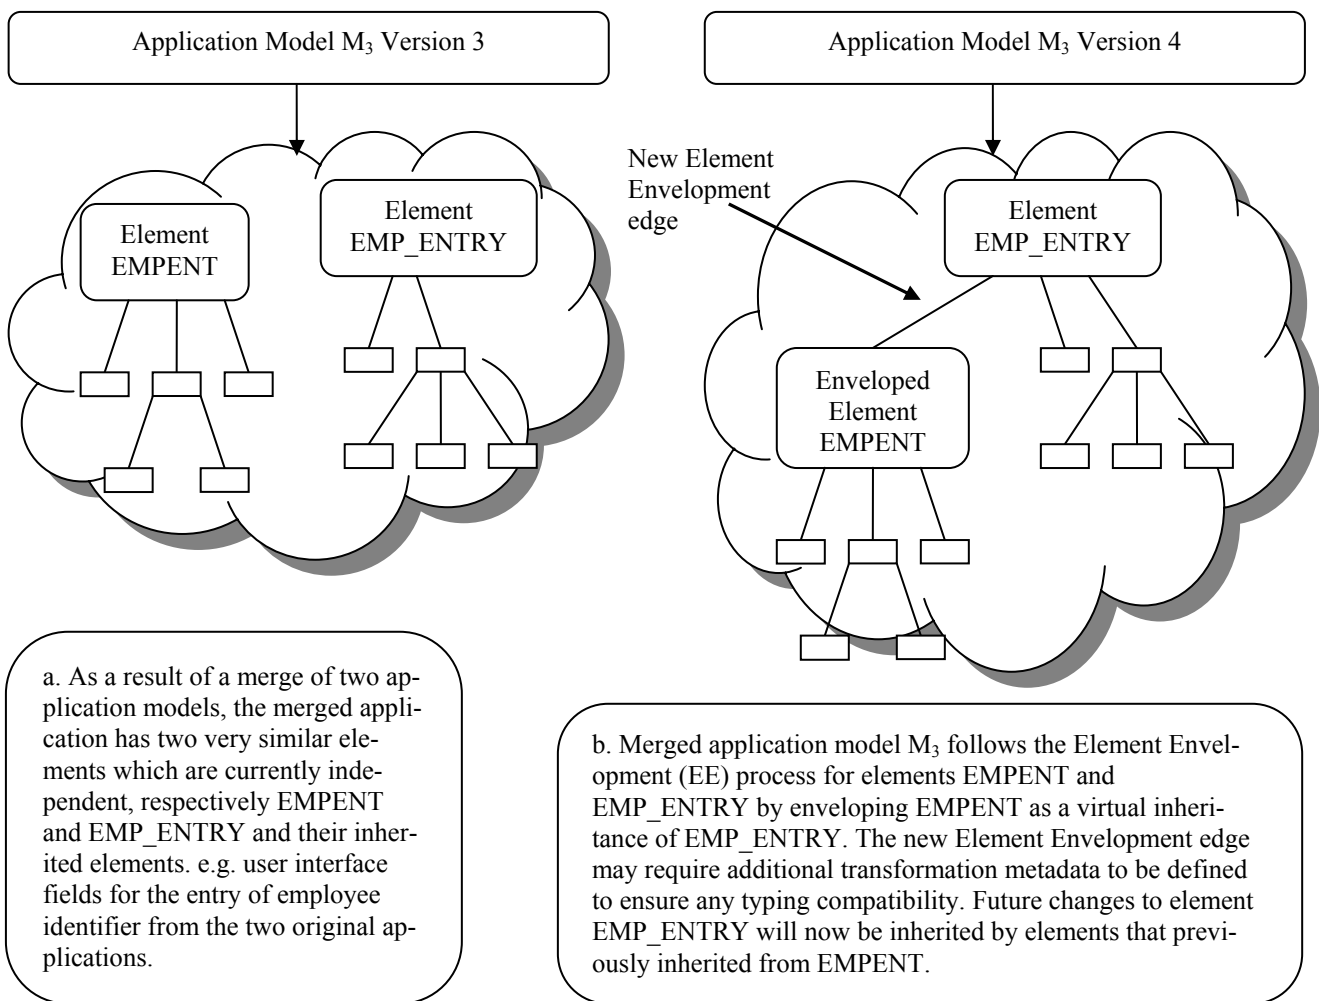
Application Model $M_3$ Version 3

Element EMPENT

Element EMP_ENTRY

Application Model $M_3$ Version 4

New Element Envelopment edge

Element EMP_ENTRY

Enveloped Element EMPENT

a. As a result of a merge of two application models, the merged application has two very similar elements which are currently independent, respectively EMPENT and EMP_ENTRY and their inherited elements. e.g. user interface fields for the entry of employee identifier from the two original applications.

b. Merged application model $M_3$ follows the Element Envelopment (EE) process for elements EMPENT and EMP_ENTRY by enveloping EMPENT as a virtual inheritance of EMP_ENTRY. The new Element Envelopment edge may require additional transformation metadata to be defined to ensure any typing compatibility. Future changes to element EMP_ENTRY will now be inherited by elements that previously inherited from EMPENT.